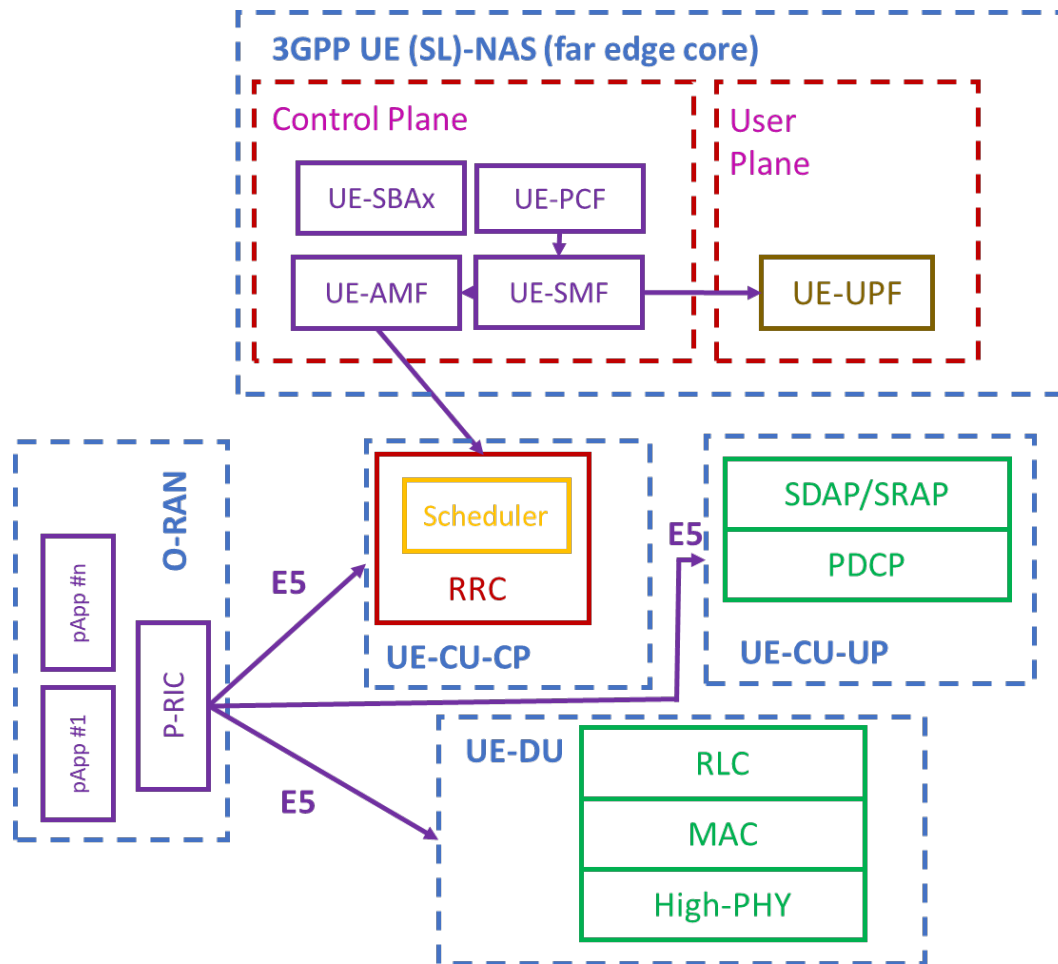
3GPP UE (SL)-NAS (far edge core)

Control Plane

UE-SBAx

UE-PCF

UE-AMF

UE-SMF

User Plane

UE-UPF

O-RAN

pApp #n

pApp #1

P-RIC

E5

Scheduler

RRC

UE-CU-CP

E5

SDAP/SRAP

PDCP

UE-CU-UP

E5

UE-DU

RLC

MAC

High-PHY